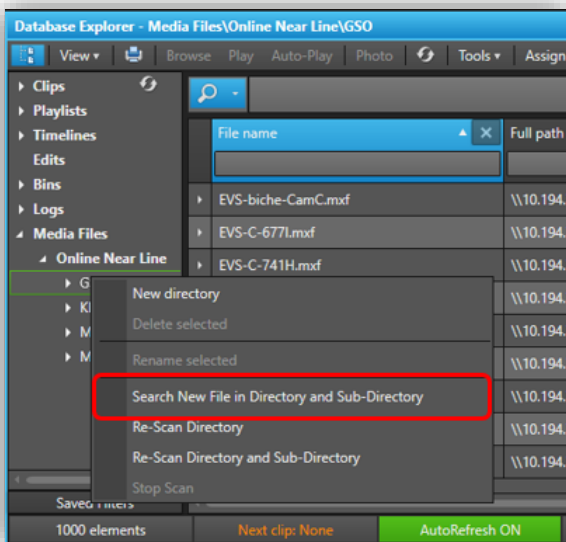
Database Explorer - Media Files\Online Near Line\GSO

View ▾ Browse Play Auto-Play Photo Tools ▾ Assign

Clips
Playlists
Timelines
Edits
Bins
Logs
Media Files
Online Near Line
G
K
M
M

File name
Full path

EVS-biche-CamC.mxf \\10.194.
EVS-C-677I.mxf \\10.194.
EVS-C-741H.mxf \\10.194.
\\10.194.
\\10.194.
\\10.194.
\\10.194.
\\10.194.
\\10.194.

New directory
Delete selected
Rename selected
Search New File in Directory and Sub-Directory
Re-Scan Directory
Re-Scan Directory and Sub-Directory
Stop Scan

Saved Filters

1000 elements
Next clip: None
AutoRefresh ON